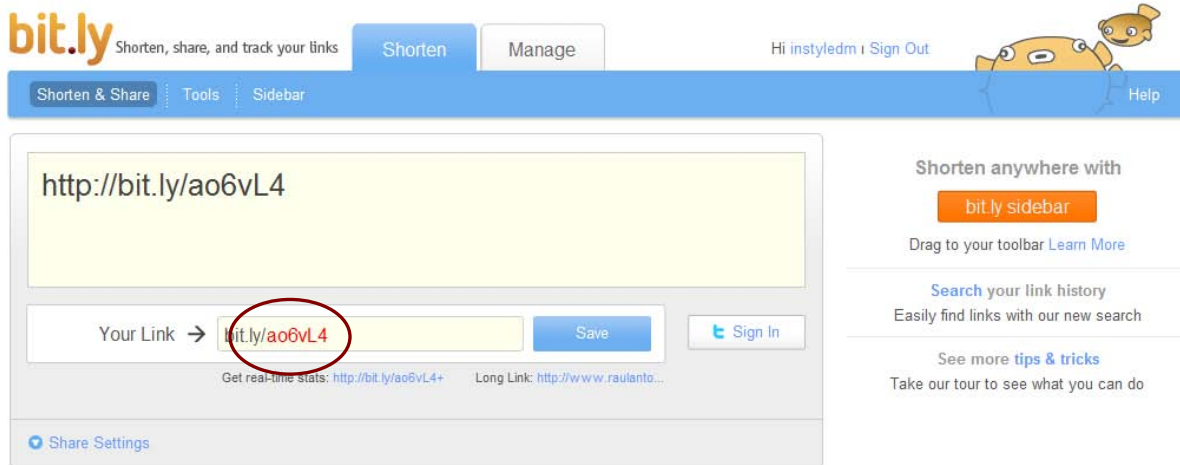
bit.ly Shorten, share, and track your links

Shorten Manage

Hi instyledm | Sign Out

Shorten & Share Tools Sidebar Help

http://bit.ly/ao6vL4

Your Link → bit.ly/ao6vL4 Save

Sign In

Get real-time stats: http://bit.ly/ao6vL4+ Long Link: http://www.raulanto...

Share Settings

Shorten anywhere with

bit.ly sidebar

Drag to your toolbar Learn More

Search your link history

Easily find links with our new search

See more tips & tricks

Take our tour to see what you can do